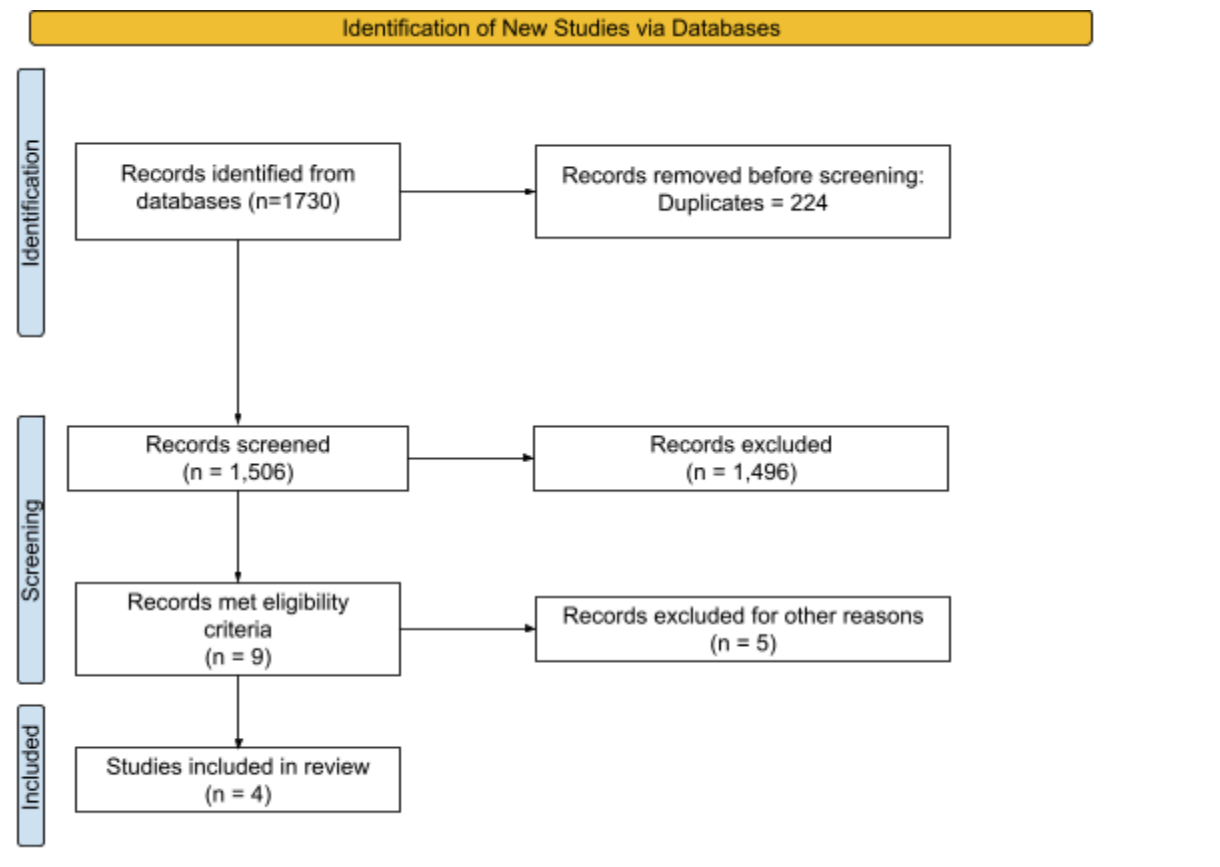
Identification of New Studies via Databases

Identification

Records identified from databases (n=1730)

Records removed before screening: Duplicates = 224

Screening

Records screened (n = 1,506)

Records excluded (n = 1,496)

Records met eligibility criteria (n = 9)

Records excluded for other reasons (n = 5)

Included

Studies included in review (n = 4)